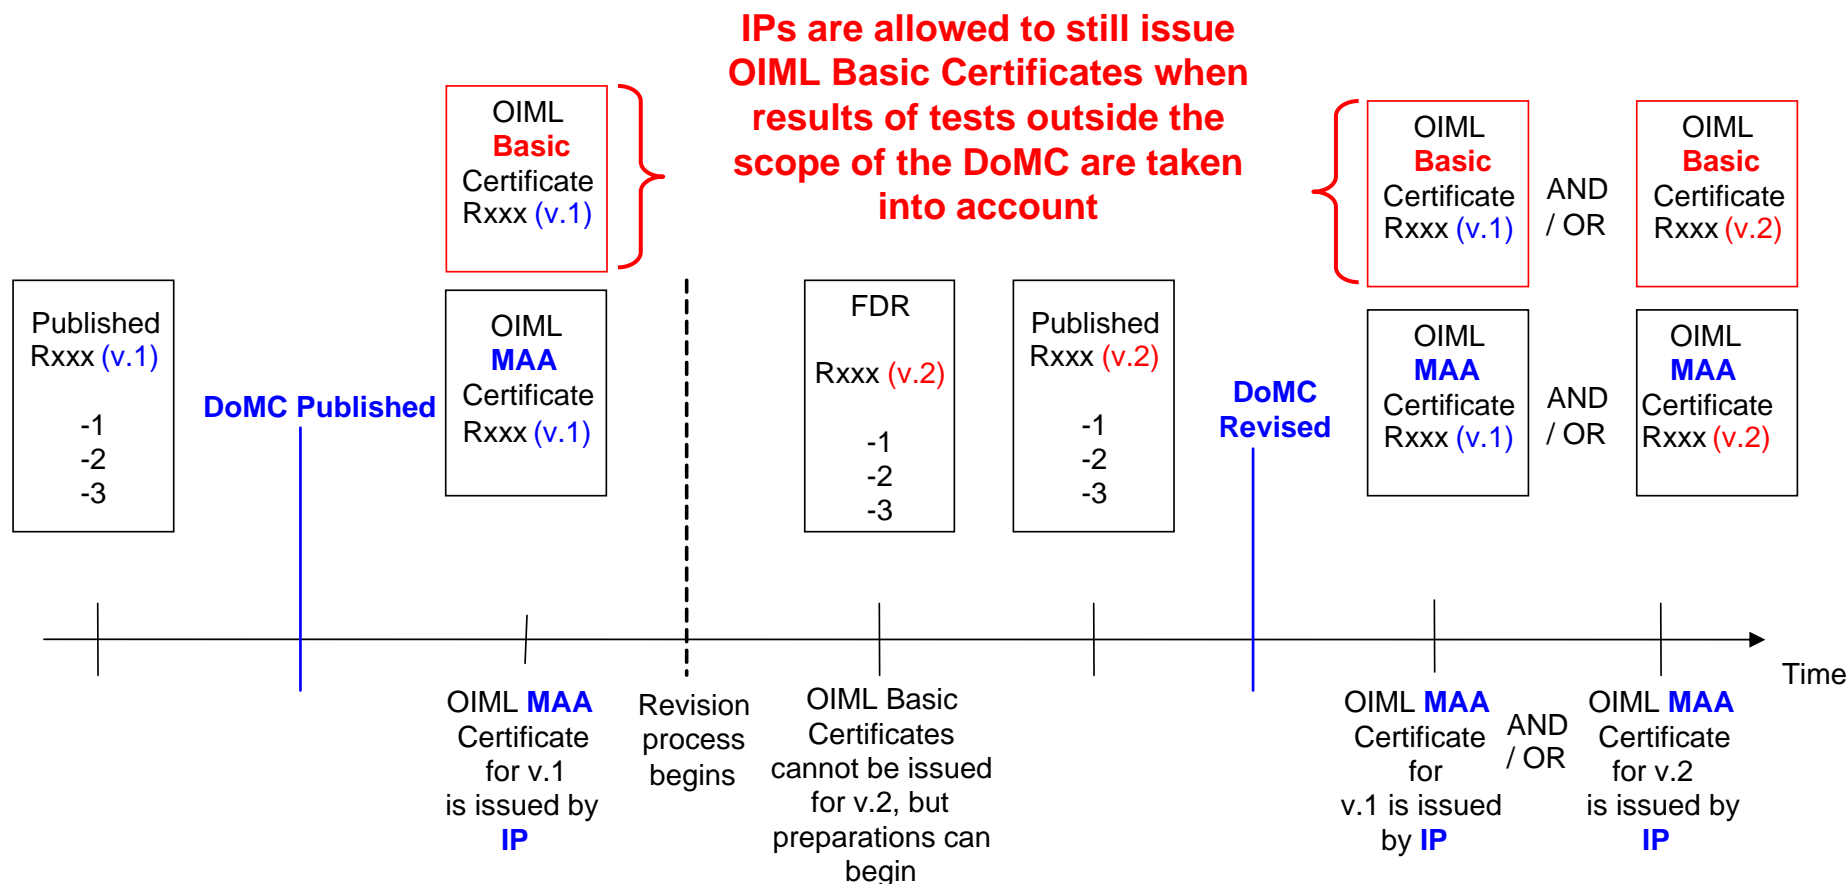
IPs are allowed to still issue OIML Basic Certificates when results of tests outside the scope of the DoMC are taken into account

OIML Basic Certificate Rxxx (v.1)

OIML Basic Certificate Rxxx (v.1)

AND / OR

OIML Basic Certificate Rxxx (v.2)

Published Rxxx (v.1)

-1
-2
-3

DoMC Published

OIML MAA Certificate Rxxx (v.1)

FDR

Rxxx (v.2)

-1
-2
-3

Published Rxxx (v.2)

-1
-2
-3

DoMC Revised

OIML MAA Certificate Rxxx (v.1)

AND / OR

OIML MAA Certificate Rxxx (v.2)

Time

OIML MAA Certificate for v.1 is issued by IP

Revision process begins

OIML Basic Certificates cannot be issued for v.2, but preparations can begin

OIML MAA Certificate for v.1 is issued by IP

AND / OR

OIML MAA Certificate for v.2 is issued by IP